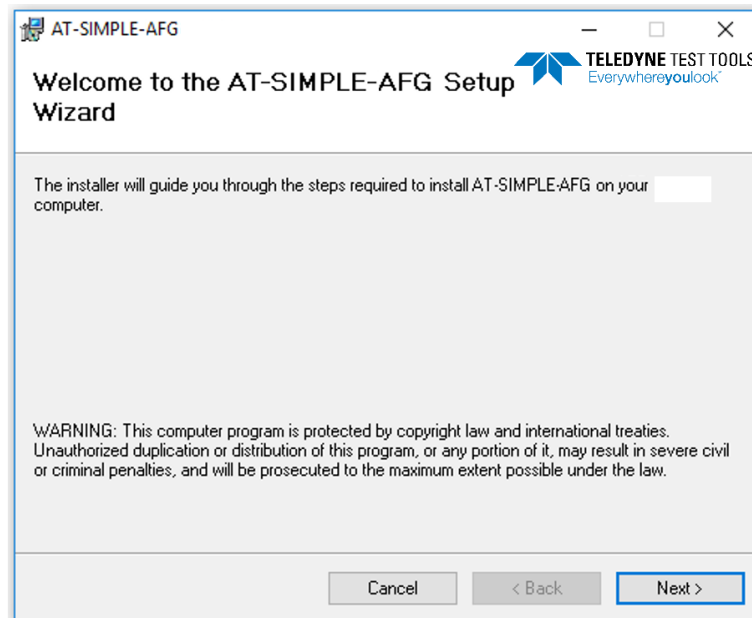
AT-SIMPLE-AFG

Welcome to the AT-SIMPLE-AFG Setup Wizard

TELEDYNE TEST TOOLS
Everywhereyoulook™

The installer will guide you through the steps required to install AT-SIMPLE-AFG on your computer.

WARNING: This computer program is protected by copyright law and international treaties. Unauthorized duplication or distribution of this program, or any portion of it, may result in severe civil or criminal penalties, and will be prosecuted to the maximum extent possible under the law.

Cancel
< Back
Next >